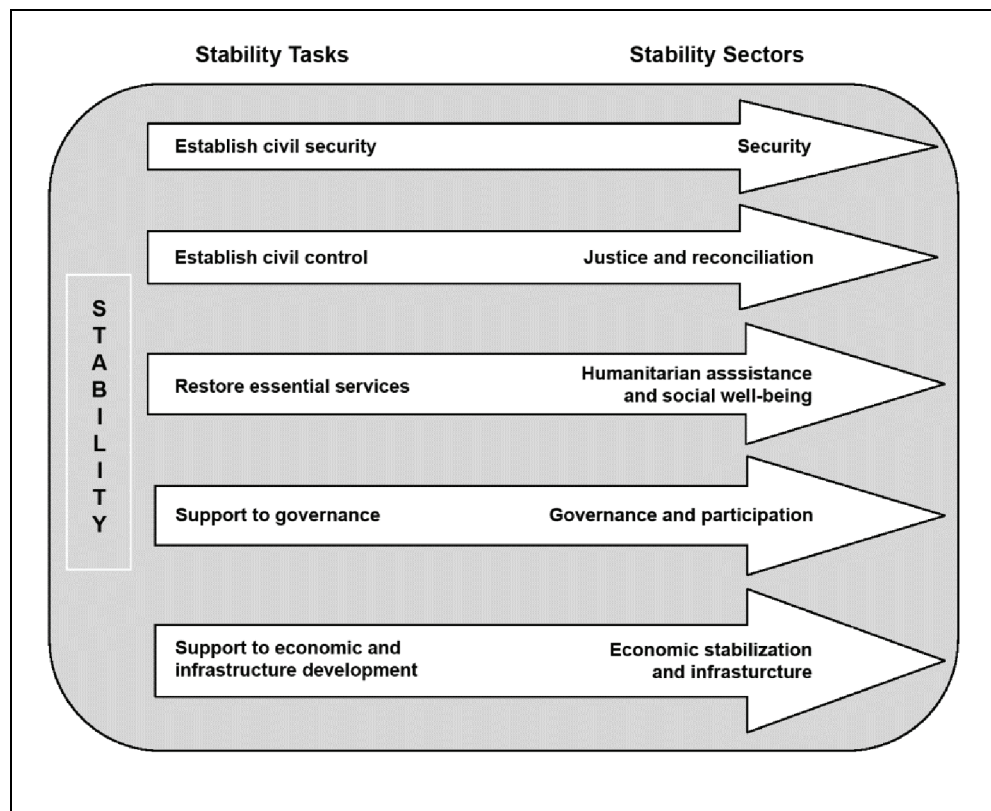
Stability Tasks

Stability Sectors

STABILITY

Establish civil security

Security

Establish civil control

Justice and reconciliation

Restore essential services

Humanitarian asssistance and social well-being

Support to governance

Governance and participation

Support to economic and infrastructure development

Economic stabilization and infrasturcture